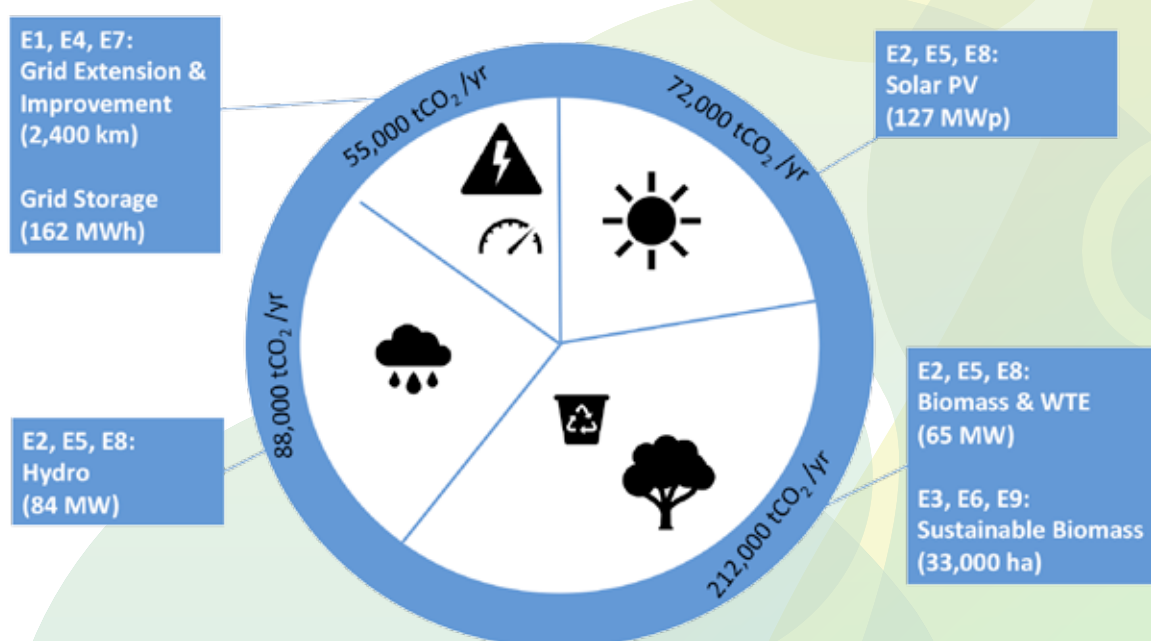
E1, E4, E7:
Grid Extension & Improvement
(2,400 km)

Grid Storage
(162 MWh)

55,000 $tCO_2$ /yr

72,000 $tCO_2$ /yr

E2, E5, E8:
Solar PV
(127 MWp)

88,000 $tCO_2$ /yr

E2, E5, E8:
Hydro
(84 MW)

212,000 $tCO_2$ /yr

E2, E5, E8:
Biomass & WTE
(65 MW)

E3, E6, E9:
Sustainable Biomass
(33,000 ha)